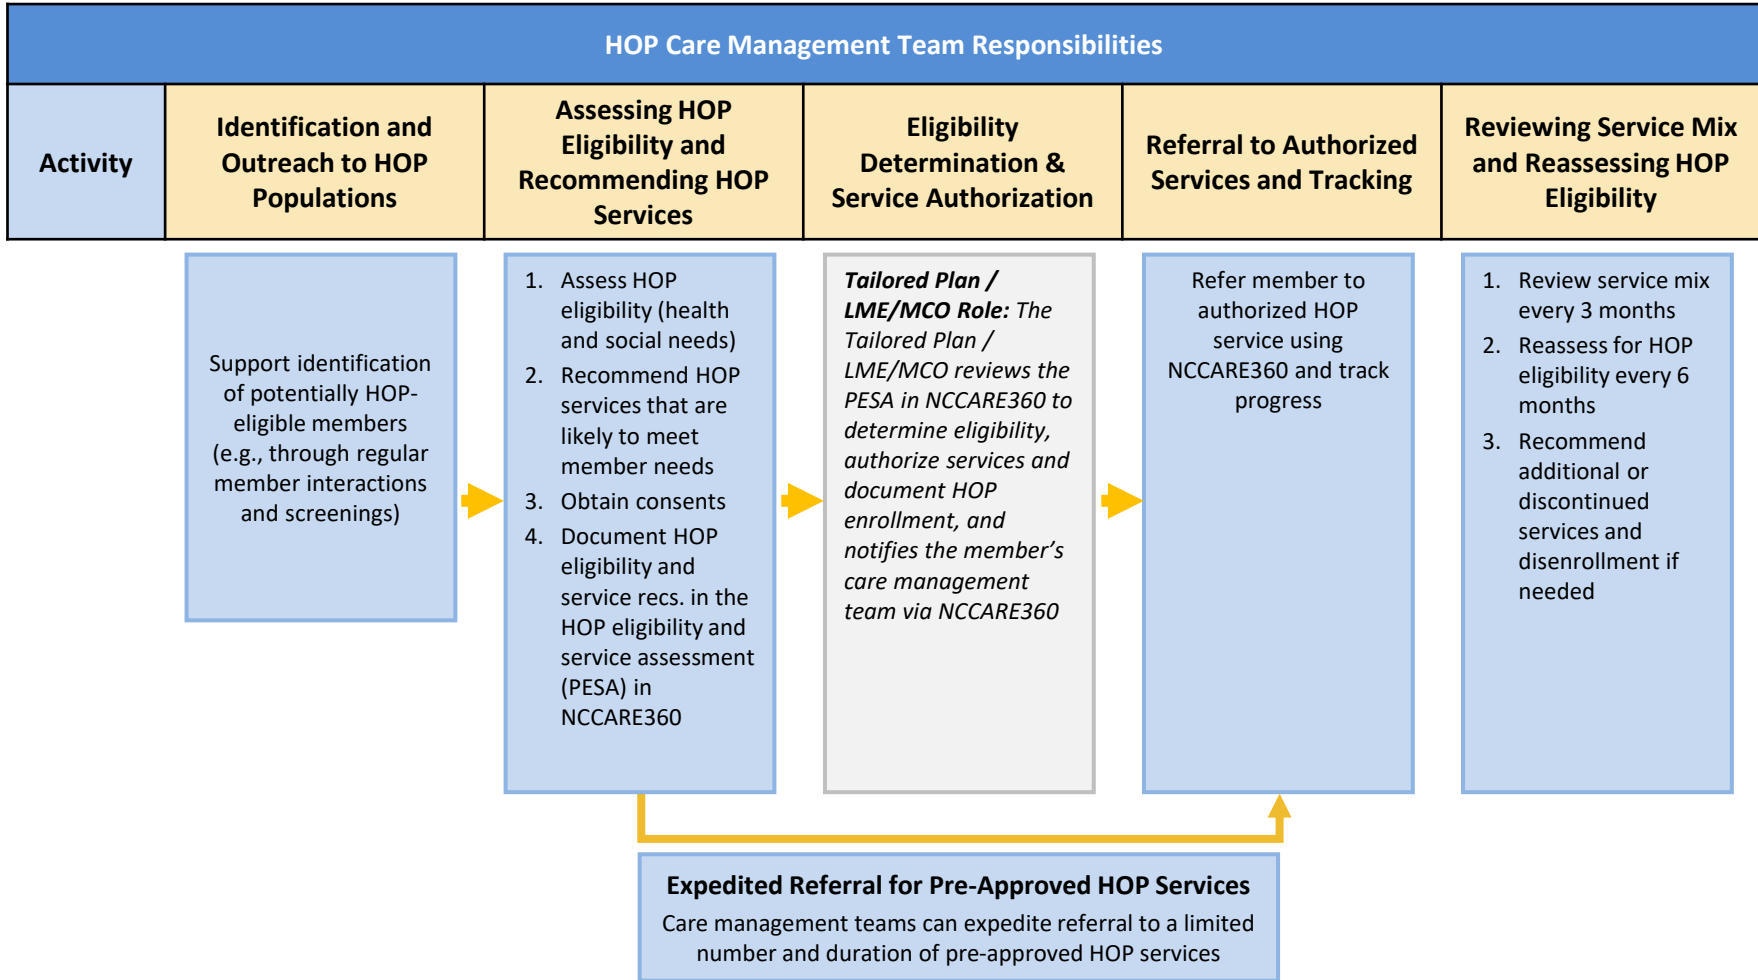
HOP Care Management Team Responsibilities

| Activity | Identification and Outreach to HOP Populations | Assessing HOP Eligibility and Recommending HOP Services | Eligibility Determination & Service Authorization | Referral to Authorized Services and Tracking | Reviewing Service Mix and Reassessing HOP Eligibility |
|---|---|---|---|---|---|

Support identification of potentially HOP-eligible members (e.g., through regular member interactions and screenings)

1. Assess HOP eligibility (health and social needs)
2. Recommend HOP services that are likely to meet member needs
3. Obtain consents
4. Document HOP eligibility and service recs. in the HOP eligibility and service assessment (PESA) in NCCARE360

***Tailored Plan / LME/MCO Role:*** *The Tailored Plan / LME/MCO reviews the PESA in NCCARE360 to determine eligibility, authorize services and document HOP enrollment, and notifies the member's care management team via NCCARE360*

Refer member to authorized HOP service using NCCARE360 and track progress

1. Review service mix every 3 months
2. Reassess for HOP eligibility every 6 months
3. Recommend additional or discontinued services and disenrollment if needed

**Expedited Referral for Pre-Approved HOP Services**
Care management teams can expedite referral to a limited number and duration of pre-approved HOP services